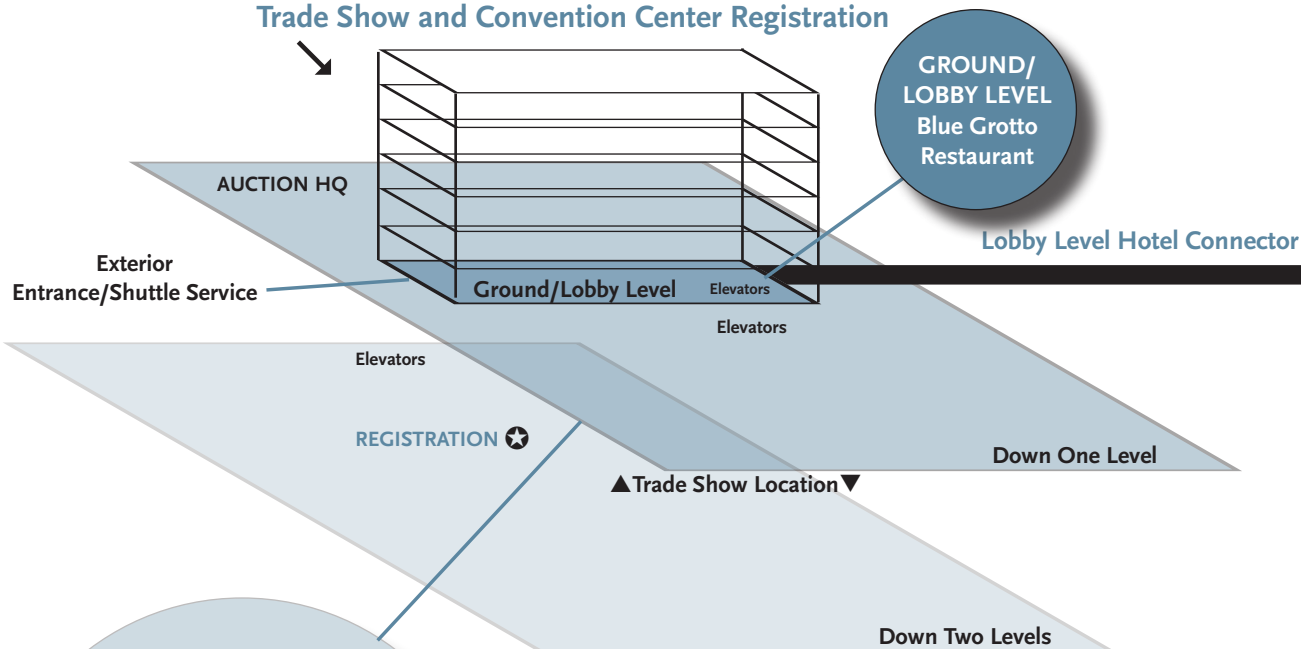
Trade Show and Convention Center Registration

GROUND/ LOBBY LEVEL Blue Grotto Restaurant

AUCTION HQ

Lobby Level Hotel Connector

Exterior Entrance/Shuttle Service

Ground/Lobby Level

Elevators

Elevators

Elevators

REGISTRATION ✪

Down One Level

▲Trade Show Location▼

Down Two Levels